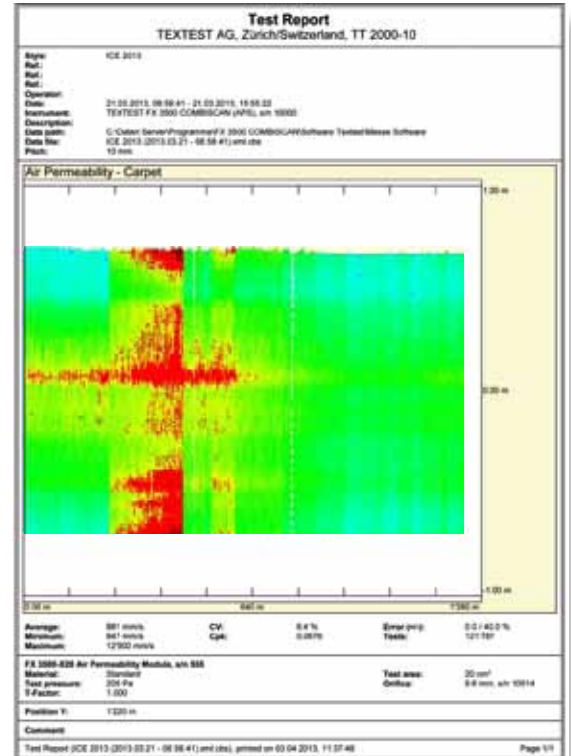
Test Report
TEXTEST AG, Zürich/Switzerland, TT 2000-10

Style: ICE 2013
Ref.:
Ref.:
Ref.:
Ref.:
Operator:
Date: 21.03.2013, 08:58:41 - 21.03.2013, 15:55:22
Instrument: TEXTEST FX 3500 COMBISCAN (APS), s/n 10000
Description:
Data path: C:\Daten Server\Programme\FX 3500 COMBISCAN\Software Textest\Messe Software
Data file: ICE 2013 (2013.03.21 - 08.58.41).xml.dbe
Pitch: 10 mm

Air Permeability - Carpet

1.00 m

0.00 m

-1.00 m

0.00 m 640 m 1280 m

Average: 881 mm/s CV: 8.4 % Error perp: 0.0 / 40.0 %
Minimum: 647 mm/s Cpk: 0.0876 Tests: 121'787
Maximum: 12'800 mm/s

FX 3500-020 Air Permeability Module, s/n 555
Material: Standard Test area: 20 cm²
Test pressure: 200 Pa Orifice: 8.8 mm, s/n 10014
T-Factor: 1.000

Position Y: 1320 m

Comment:

Test Report (ICE 2013 (2013.03.21 - 08.58.41).xml.dbe), printed on 03.04.2013, 11:37:48 Page 1/1